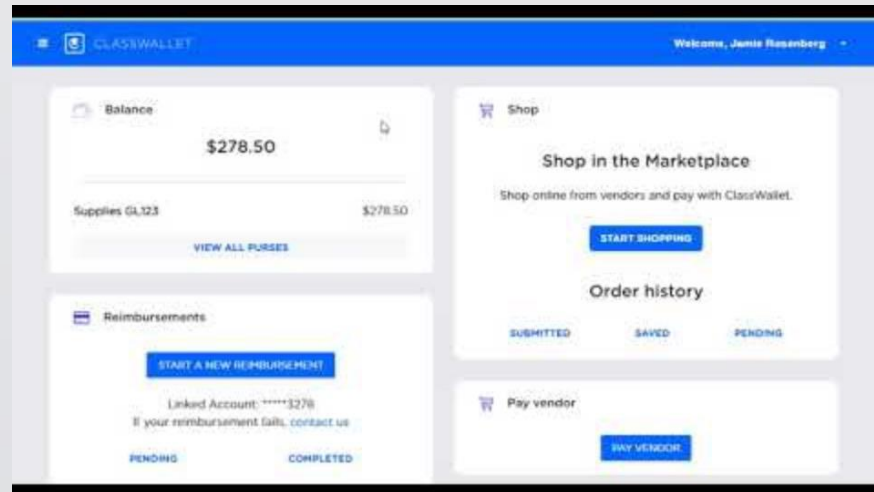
CLASSWALLET

Welcome, Jamie Rosenberg

Balance

$278.50

Supplies GL123 $278.50

VIEW ALL PURSES

Reimbursements

START A NEW REIMBURSEMENT

Linked Account: *****3278

If your reimbursement fails, contact us

PENDING COMPLETED

Shop

Shop in the Marketplace

Shop online from vendors and pay with ClassWallet.

START SHOPPING

Order history

SUBMITTED SAVED PENDING

Pay vendor

PAY VENDOR